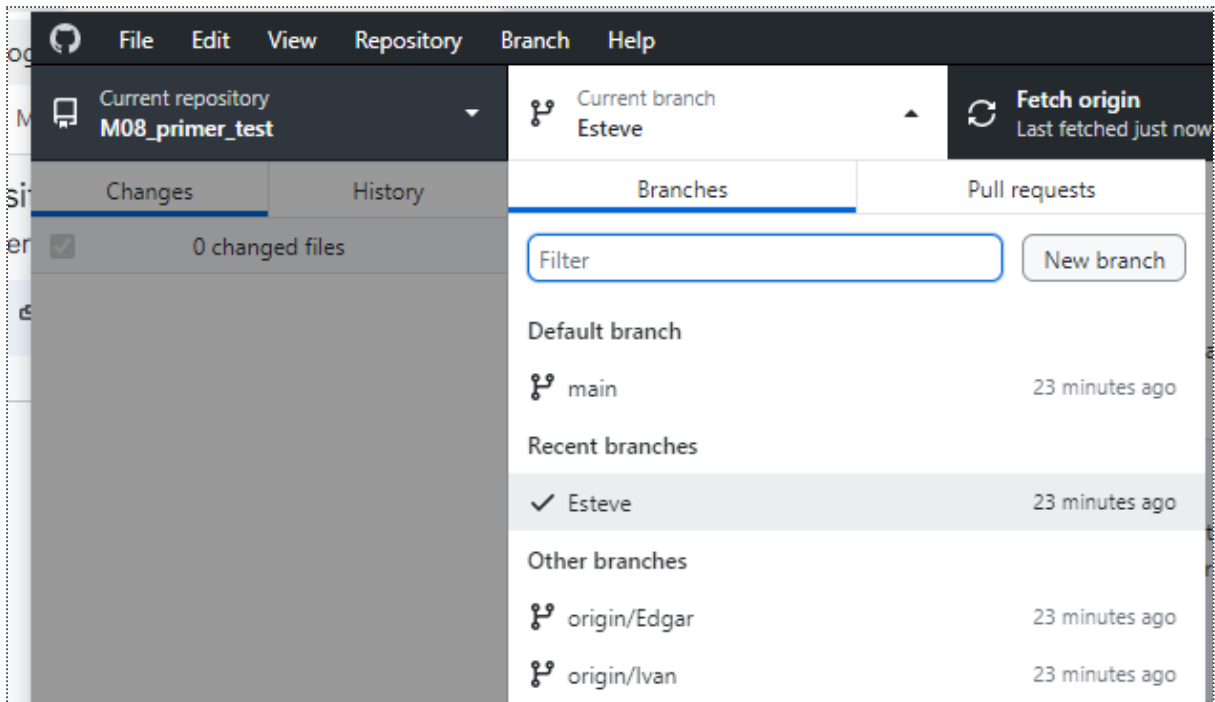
File Edit View Repository Branch Help

Current repository
M08_primer_test

Current branch
Esteve

Fetch origin
Last fetched just now

Changes History

0 changed files

Branches Pull requests

Filter

New branch

Default branch

main 23 minutes ago

Recent branches

✓ Esteve 23 minutes ago

Other branches

origin/Edgar 23 minutes ago

origin/Ivan 23 minutes ago